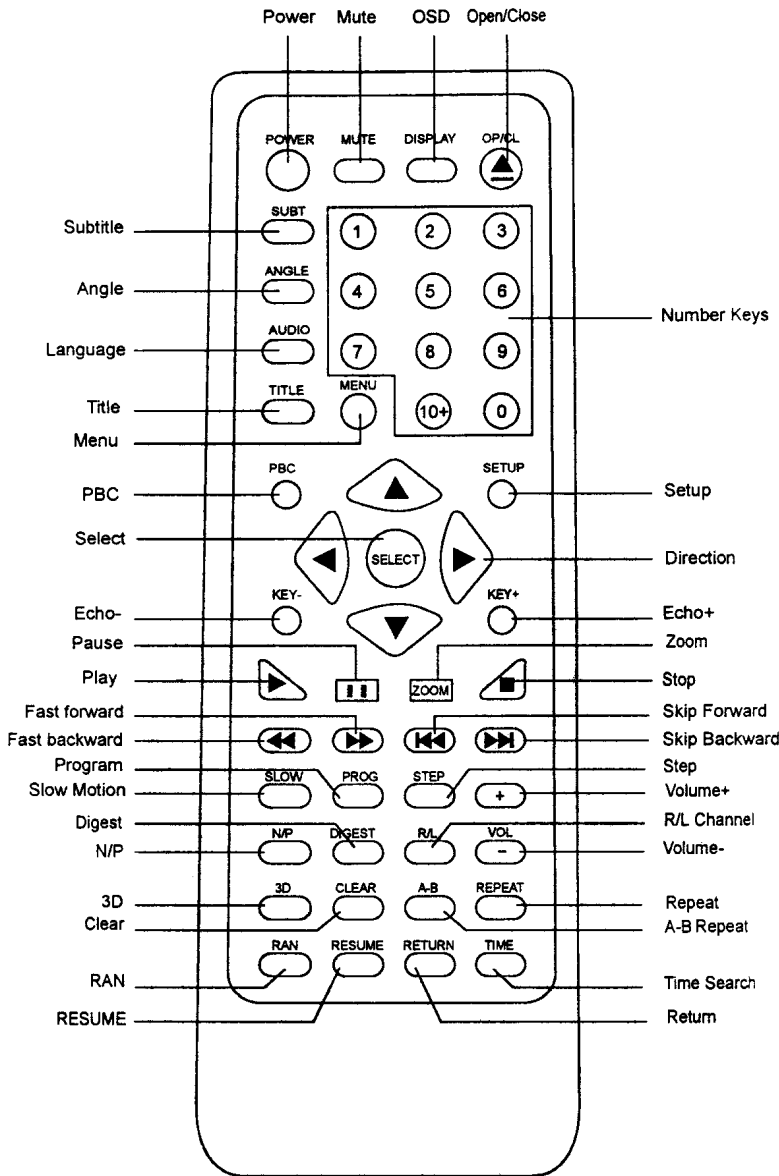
Power Mute OSD Open/Close

POWER MUTE DISPLAY OP/CL

Subtitle
SUBT
1 2 3
Angle
ANGLE
4 5 6
Number Keys
Language
AUDIO
7 8 9
Title
TITLE
MENU
10+ 0
Menu

PBC
PBC
SETUP
Setup
Select
SELECT
Direction
KEY-
KEY+
Echo-
Echo+
Pause
Zoom
Play
ZOOM
Stop
Fast forward
Skip Forward
Fast backward
Skip Backward
Program
Step
SLOW PROG STEP
Slow Motion
+
Volume+
Digest
R/L Channel
N/P DIGEST R/L VOL
N/P
−
Volume-
3D CLEAR A-B REPEAT
3D
Repeat
Clear
A-B Repeat
RAN RESUME RETURN TIME
RAN
Time Search
RESUME
Return